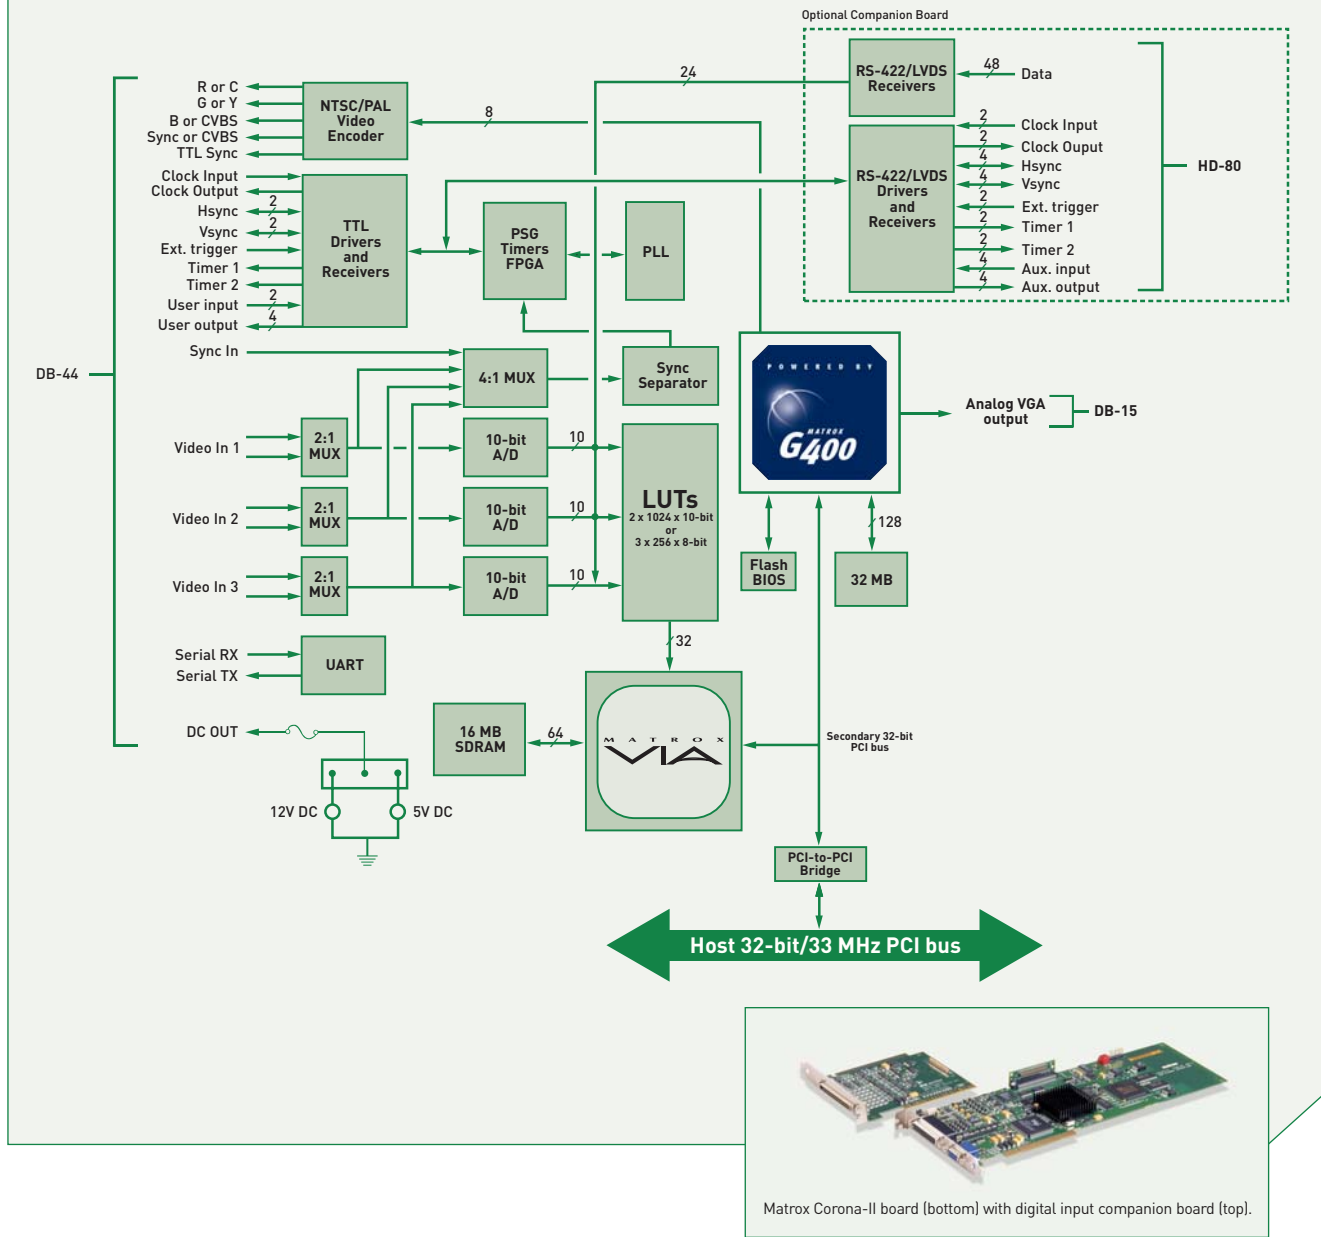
Optional Companion Board

R or C
G or Y
B or CVBS
Sync or CVBS
TTL Sync

NTSC/PAL Video Encoder

8

24

RS-422/LVDS Receivers

48

Data

Clock Input
Clock Output
Hsync
Vsync
Ext. trigger
Timer 1
Timer 2
User input
User output

2
2
2
4

TTL Drivers and Receivers

PSG Timers FPGA

PLL

RS-422/LVDS Drivers and Receivers

2
2
4
4
2
2
2
4
4

Clock Input
Clock Ouput
Hsync
Vsync
Ext. trigger
Timer 1
Timer 2
Aux. input
Aux. output

HD-80

DB-44

Sync In

4:1 MUX

Sync Separator

POWERED BY
MATROX
G400

Analog VGA output

DB-15

Video In 1

2:1 MUX

10-bit A/D

10

LUTs
2 x 1024 x 10-bit
or
3 x 256 x 8-bit

Video In 2

2:1 MUX

10-bit A/D

10

Video In 3

2:1 MUX

10-bit A/D

10

Flash BIOS

128

32 MB

32

Serial RX
Serial TX

UART

DC OUT

16 MB SDRAM

64

MATROX
VIA

Secondary 32-bit PCI bus

12V DC
5V DC

PCI-to-PCI Bridge

Host 32-bit/33 MHz PCI bus

Matrox Corona-II board (bottom) with digital input companion board (top).